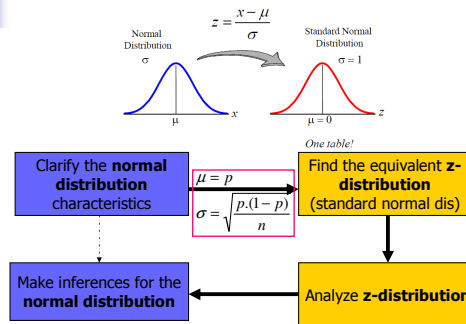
$z = \frac{x - \mu}{\sigma}$

Normal Distribution

$\sigma$

$\mu$

$x$

Standard Normal Distribution

$\sigma = 1$

$\mu = 0$

$z$

One table!

Clarify the **normal distribution** characteristics

$\mu = p$

$\sigma = \sqrt{\frac{p.(1-p)}{n}}$

Find the equivalent **z-distribution** (standard normal dis)

Make inferences for the **normal distribution**

Analyze **z-distributio**